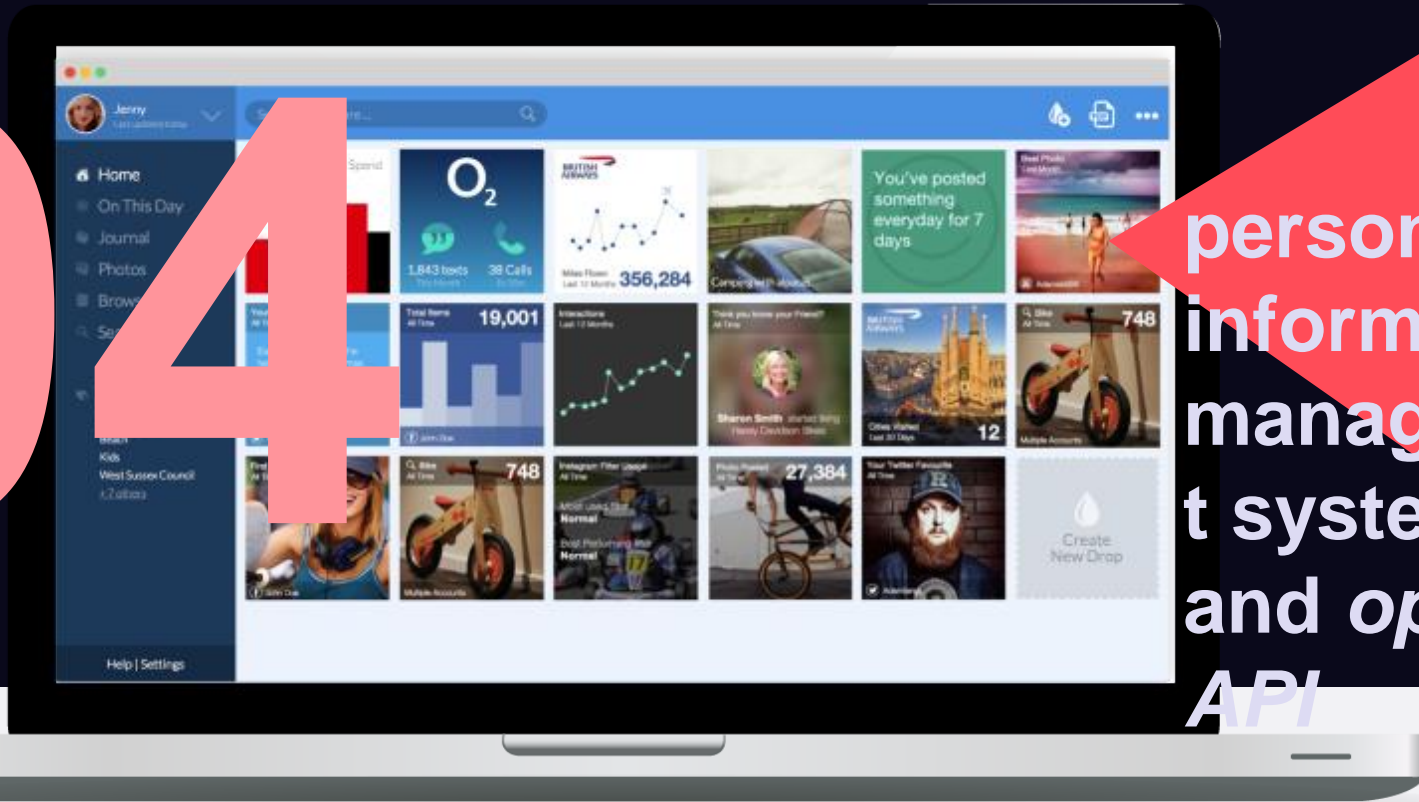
04

Jenny

Home
On This Day
Journal
Photos
Brows
Se

Beach
Kids
West Sussex Council

Help | Settings

Spend

$O_2$
1,843 texts
38 Calls

BRITISH AIRWAYS
Miles Flown
356,284

Camping

You've posted something everyday for 7 days

Best Photo

Total Items
All Time
19,001

Interactions
Last 12 Months

Thank you know your Friend?
Sharon Smith

BRITISH AIRWAYS
Cities Visited
Last 30 Days
12

Bike
All Time
748
Multiple Accounts

Bike
All Time
748
Multiple Accounts

Instagram Filter Usage
All Time
Normal
Normal

Photo Posted
27,384

Your Twitter Favourite
All Time

Create New Drop

person
inform
manag
t syste
and op
API